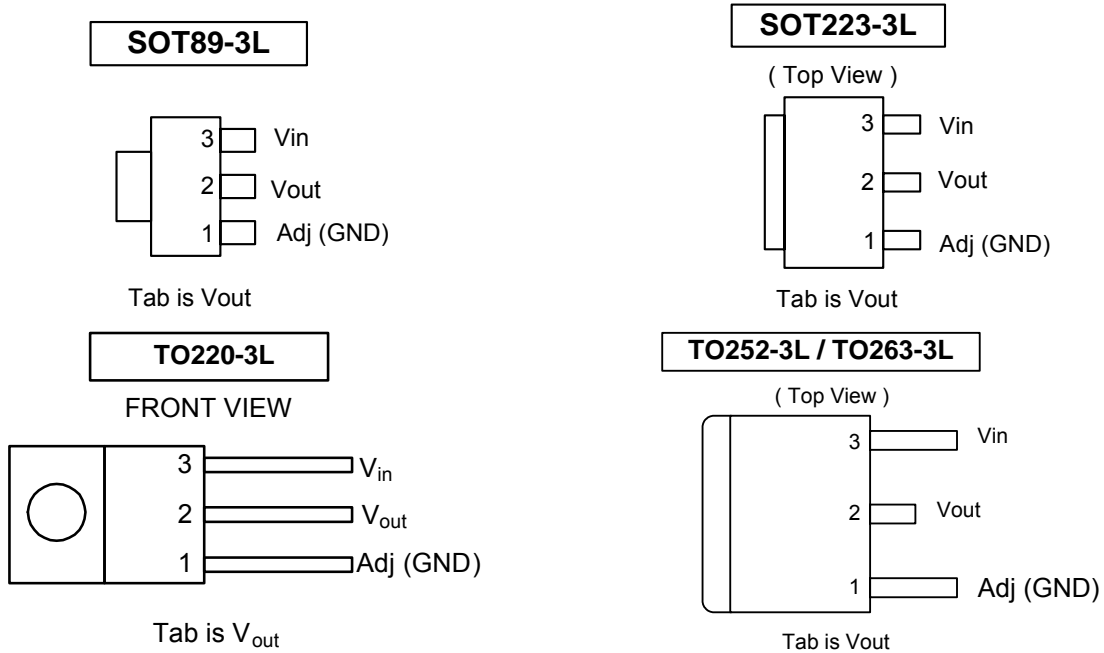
SOT89-3L

3 Vin
2 Vout
1 Adj (GND)

Tab is Vout

SOT223-3L

( Top View )

3 Vin
2 Vout
1 Adj (GND)

Tab is Vout

TO220-3L

FRONT VIEW

3 $V_{in}$
2 $V_{out}$
1 Adj (GND)

Tab is $V_{out}$

TO252-3L / TO263-3L

( Top View )

3 Vin
2 Vout
1 Adj (GND)

Tab is Vout